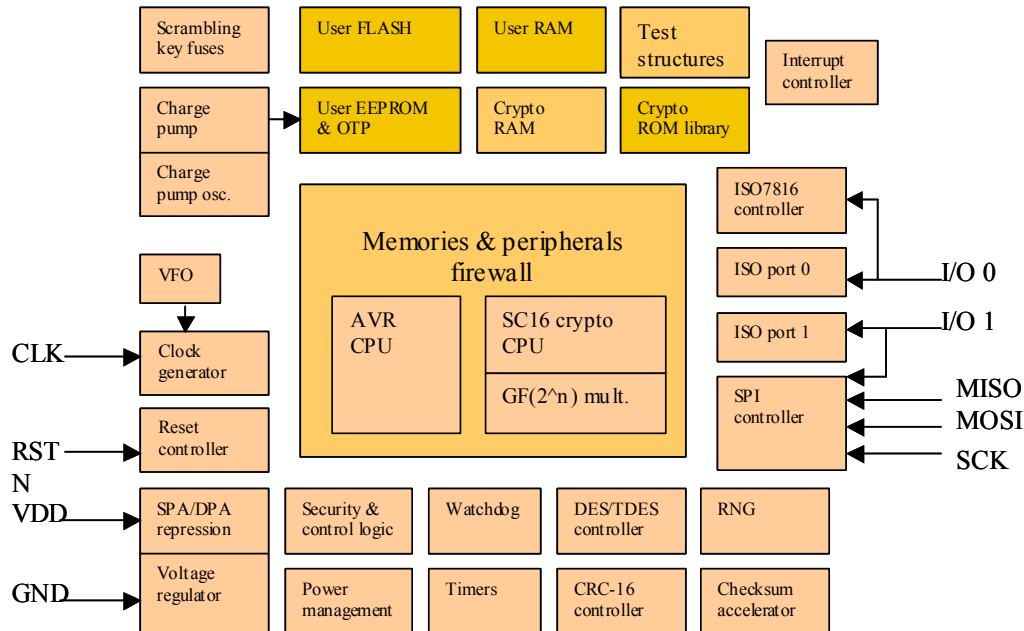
Scrambling key fuses

User FLASH

User RAM

Test structures

Interrupt controller

Charge pump

User EEPROM & OTP

Crypto RAM

Crypto ROM library

Charge pump osc.

ISO7816 controller

Memories & peripherals firewall

AVR CPU

SC16 crypto CPU

GF(2^n) mult.

ISO port 0

I/O 0

VFO

ISO port 1

I/O 1

CLK

Clock generator

SPI controller

MISO

MOSI

RST N

Reset controller

SCK

VDD

SPA/DPA repression

Security & control logic

Watchdog

DES/TDES controller

RNG

GND

Voltage regulator

Power management

Timers

CRC-16 controller

Checksum accelerator